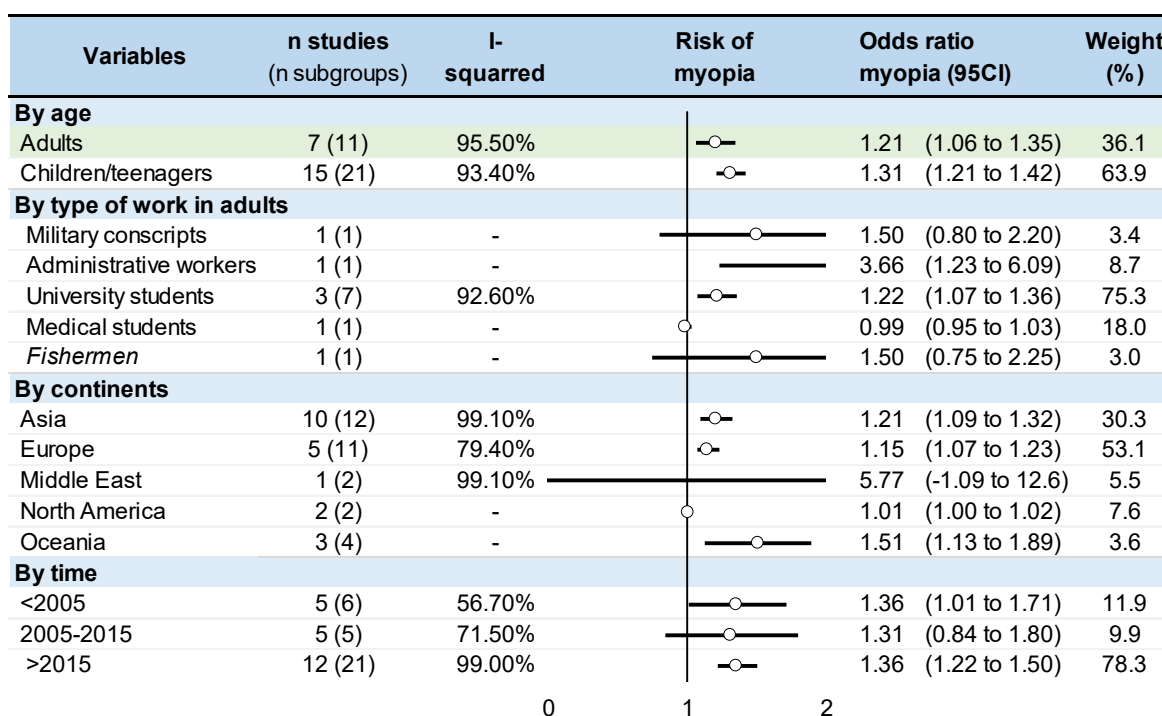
| Variables | n studies (n subgroups) | I-squarred | Risk of myopia | Odds ratio myopia (95CI) | Weight (%) |
|---|---|---|---|---|---|
| **By age** | | | | | |
| Adults | 7 (11) | 95.50% | | 1.21 (1.06 to 1.35) | 36.1 |
| Children/teenagers | 15 (21) | 93.40% | | 1.31 (1.21 to 1.42) | 63.9 |
| **By type of work in adults** | | | | | |
| Military conscripts | 1 (1) | - | | 1.50 (0.80 to 2.20) | 3.4 |
| Administrative workers | 1 (1) | - | | 3.66 (1.23 to 6.09) | 8.7 |
| University students | 3 (7) | 92.60% | | 1.22 (1.07 to 1.36) | 75.3 |
| Medical students | 1 (1) | - | | 0.99 (0.95 to 1.03) | 18.0 |
| *Fishermen* | 1 (1) | - | | 1.50 (0.75 to 2.25) | 3.0 |
| **By continents** | | | | | |
| Asia | 10 (12) | 99.10% | | 1.21 (1.09 to 1.32) | 30.3 |
| Europe | 5 (11) | 79.40% | | 1.15 (1.07 to 1.23) | 53.1 |
| Middle East | 1 (2) | 99.10% | | 5.77 (-1.09 to 12.6) | 5.5 |
| North America | 2 (2) | - | | 1.01 (1.00 to 1.02) | 7.6 |
| Oceania | 3 (4) | - | | 1.51 (1.13 to 1.89) | 3.6 |
| **By time** | | | | | |
| <2005 | 5 (6) | 56.70% | | 1.36 (1.01 to 1.71) | 11.9 |
| 2005-2015 | 5 (5) | 71.50% | | 1.31 (0.84 to 1.80) | 9.9 |
| >2015 | 12 (21) | 99.00% | | 1.36 (1.22 to 1.50) | 78.3 |

0 1 2